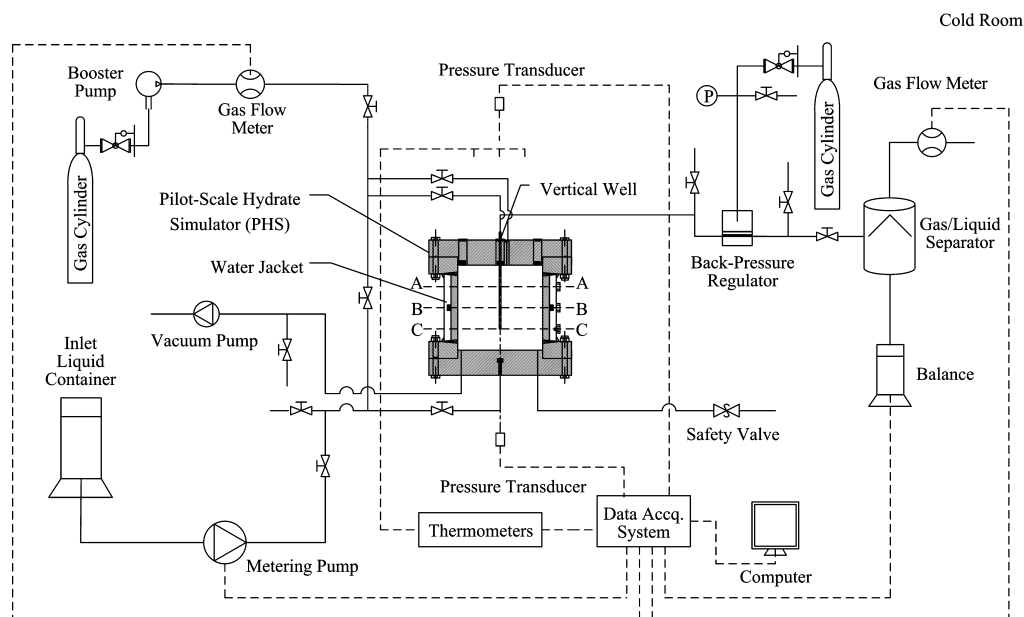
Cold Room

Booster Pump

Gas Flow Meter

Pressure Transducer

Gas Flow Meter

P

Gas Cylinder

Gas Cylinder

Pilot-Scale Hydrate Simulator (PHS)

Vertical Well

Water Jacket

Back-Pressure Regulator

Gas/Liquid Separator

A
A
B
B
C
C

Vacuum Pump

Inlet Liquid Container

Balance

Safety Valve

Pressure Transducer

Thermometers

Data Accq. System

Computer

Metering Pump